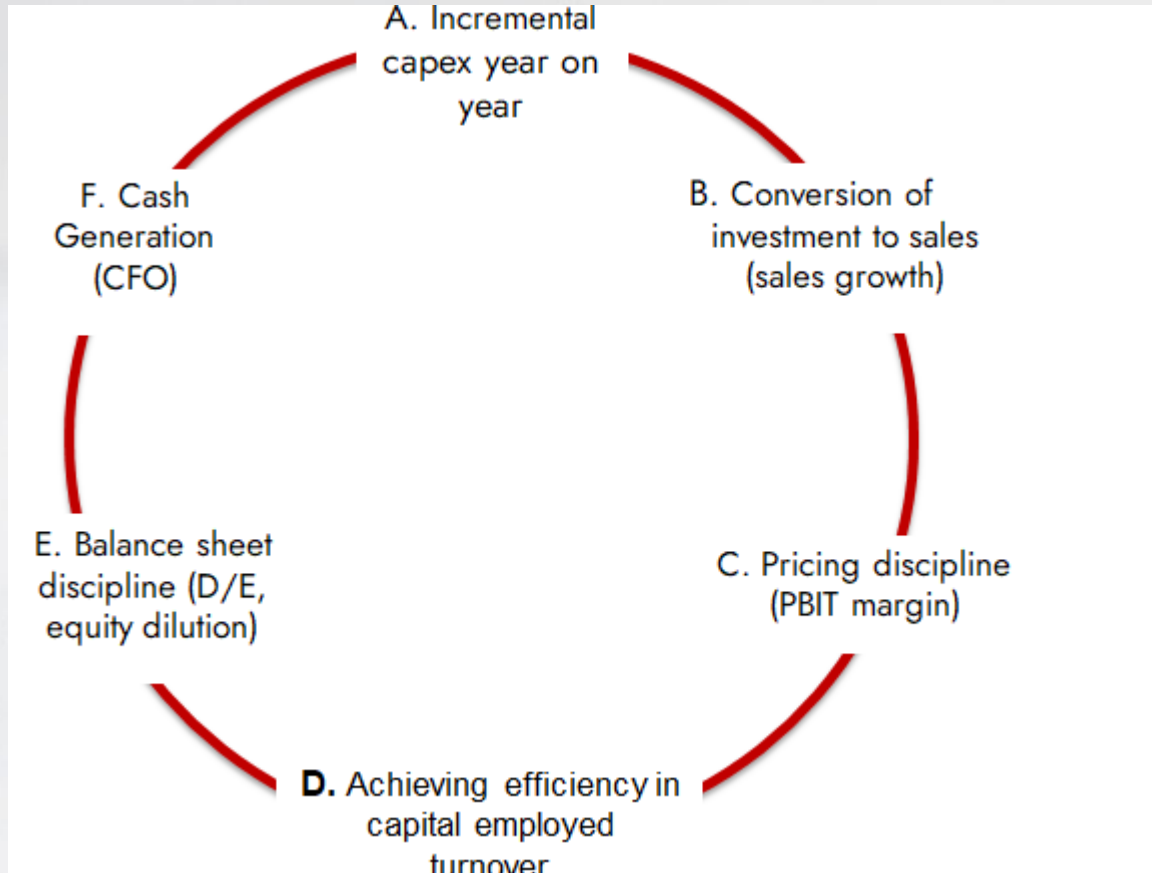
A. Incremental capex year on year

B. Conversion of investment to sales (sales growth)

C. Pricing discipline (PBIT margin)

D. Achieving efficiency in capital employed turnover

E. Balance sheet discipline (D/E, equity dilution)

F. Cash Generation (CFO)